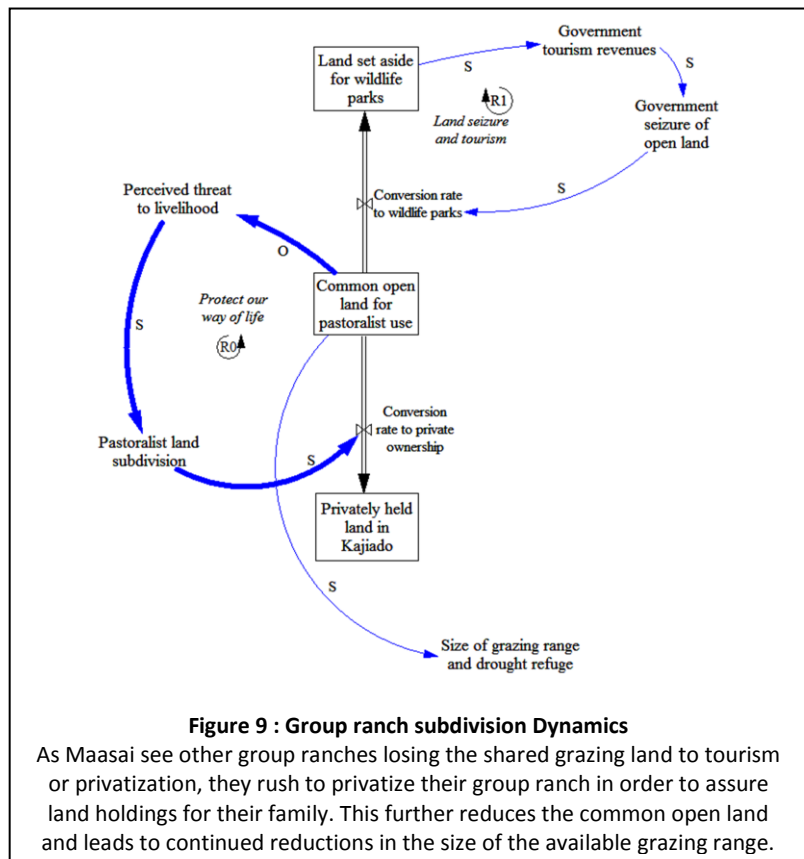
Land set aside for wildlife parks

Government tourism revenues

S

S

R1

Land seizure and tourism

Government seizure of open land

Perceived threat to livelihood

S

Conversion rate to wildlife parks

O

Common open land for pastoralist use

Protect our way of life

S

R0

Conversion rate to private ownership

Pastoralist land subdivision

S

Privately held land in Kajiado

S

Size of grazing range and drought refuge

**Figure 9 : Group ranch subdivision Dynamics**

As Maasai see other group ranches losing the shared grazing land to tourism or privatization, they rush to privatize their group ranch in order to assure land holdings for their family. This further reduces the common open land and leads to continued reductions in the size of the available grazing range.